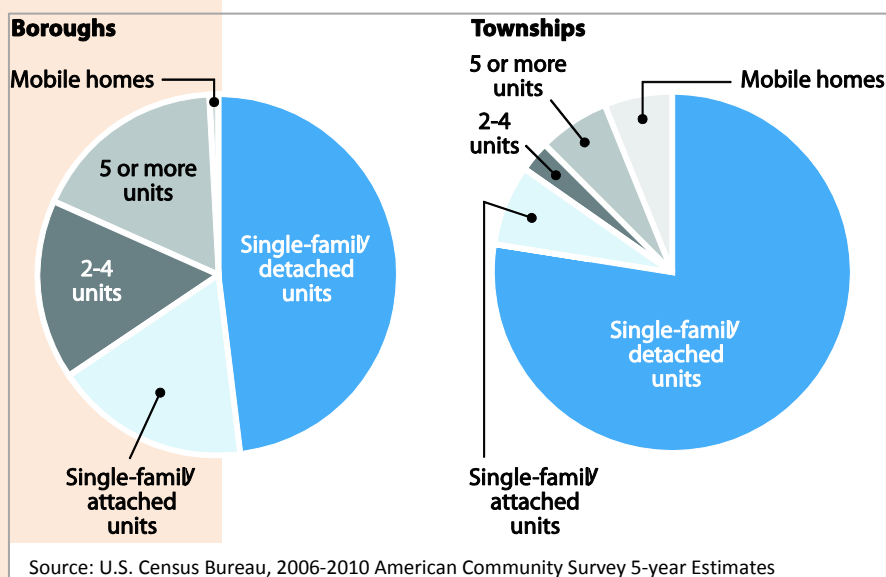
Boroughs

Mobile homes

5 or more units

2-4 units

Single-family detached units

Single-family attached units

Townships

5 or more units

Mobile homes

2-4 units

Single-family detached units

Single-family attached units

Source: U.S. Census Bureau, 2006-2010 American Community Survey 5-year Estimates